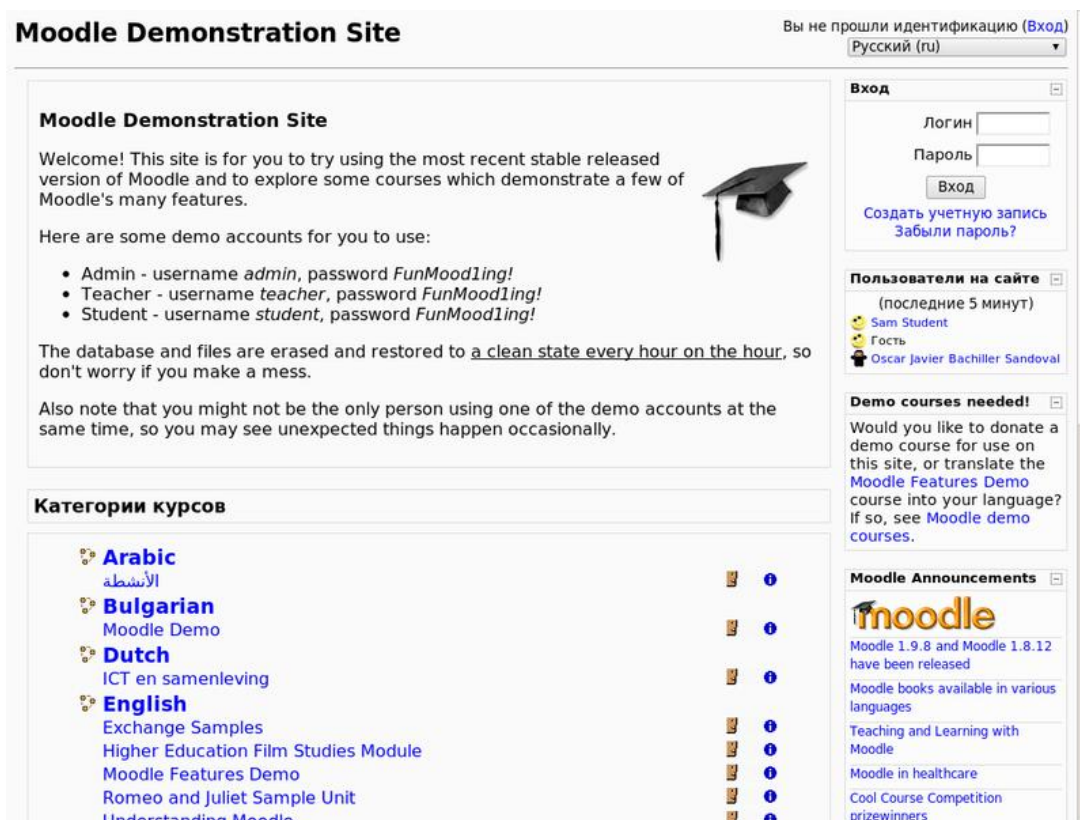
Moodle Demonstration Site

Вы не прошли идентификацию (Вход)
Русский (ru)

Moodle Demonstration Site

Welcome! This site is for you to try using the most recent stable released version of Moodle and to explore some courses which demonstrate a few of Moodle's many features.

Here are some demo accounts for you to use:

- Admin - username *admin*, password *FunMood1ing!*
- Teacher - username *teacher*, password *FunMood1ing!*
- Student - username *student*, password *FunMood1ing!*

The database and files are erased and restored to a clean state every hour on the hour, so don't worry if you make a mess.

Also note that you might not be the only person using one of the demo accounts at the same time, so you may see unexpected things happen occasionally.

Категории курсов

Arabic
الأنشطة
Bulgarian
Moodle Demo
Dutch
ICT en samenleving
English
Exchange Samples
Higher Education Film Studies Module
Moodle Features Demo
Romeo and Juliet Sample Unit
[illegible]

Вход
Логин
Пароль
Вход
Создать учетную запись
Забыли пароль?

Пользователи на сайте
(последние 5 минут)
Sam Student
Гость
Oscar Javier Bachiller Sandoval

Demo courses needed!
Would you like to donate a demo course for use on this site, or translate the Moodle Features Demo course into your language? If so, see Moodle demo courses.

Moodle Announcements
moodle
Moodle 1.9.8 and Moodle 1.8.12 have been released
Moodle books available in various languages
Teaching and Learning with Moodle
Moodle in healthcare
Cool Course Competition prizewinners